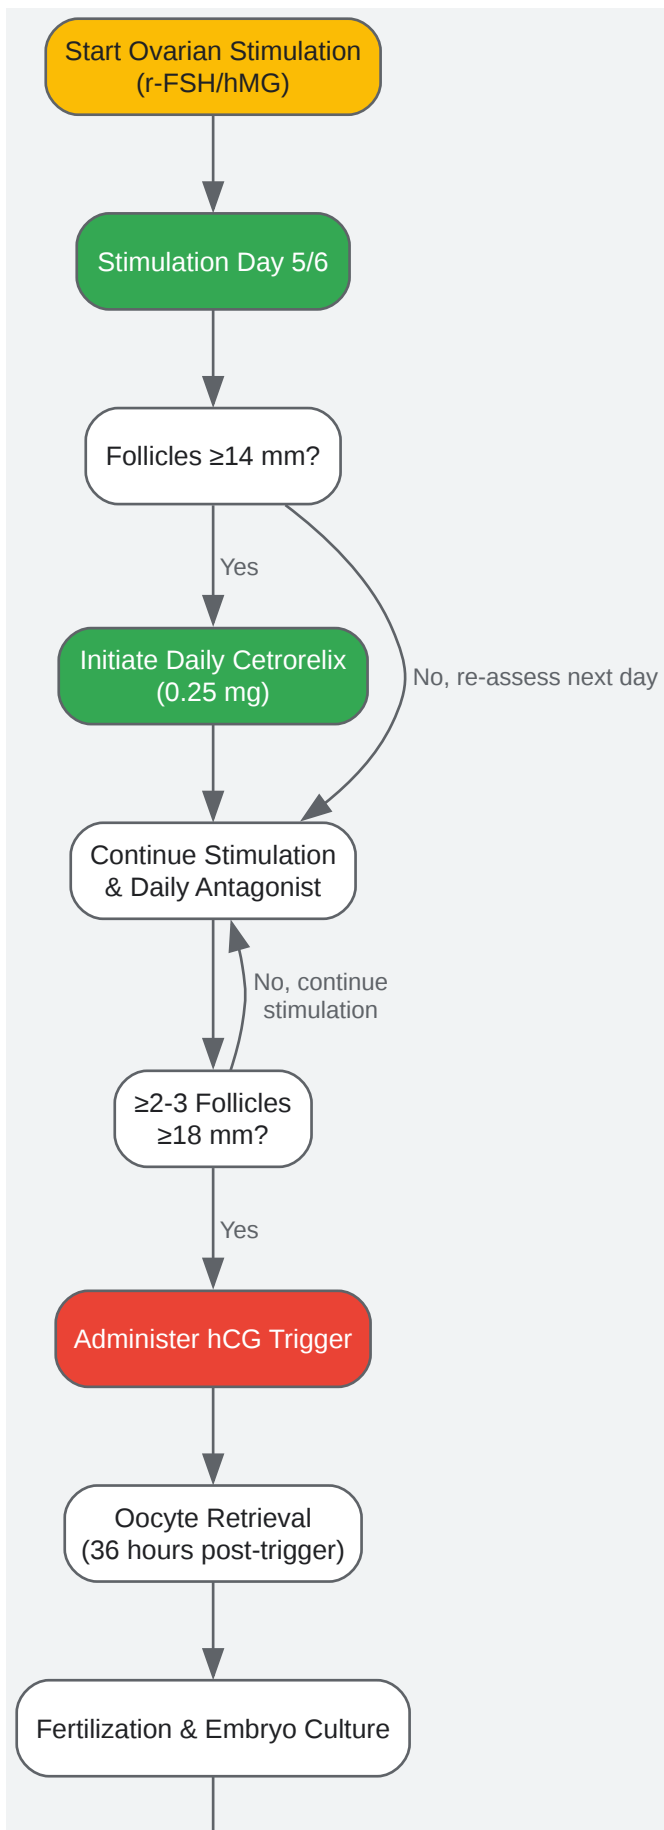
Start Ovarian Stimulation (r-FSH/hMG)

Stimulation Day 5/6

Follicles ≥14 mm?

Yes

No, re-assess next day

Initiate Daily Cetrorelix (0.25 mg)

Continue Stimulation & Daily Antagonist

No, continue stimulation

≥2-3 Follicles ≥18 mm?

Yes

Administer hCG Trigger

Oocyte Retrieval (36 hours post-trigger)

Fertilization & Embryo Culture